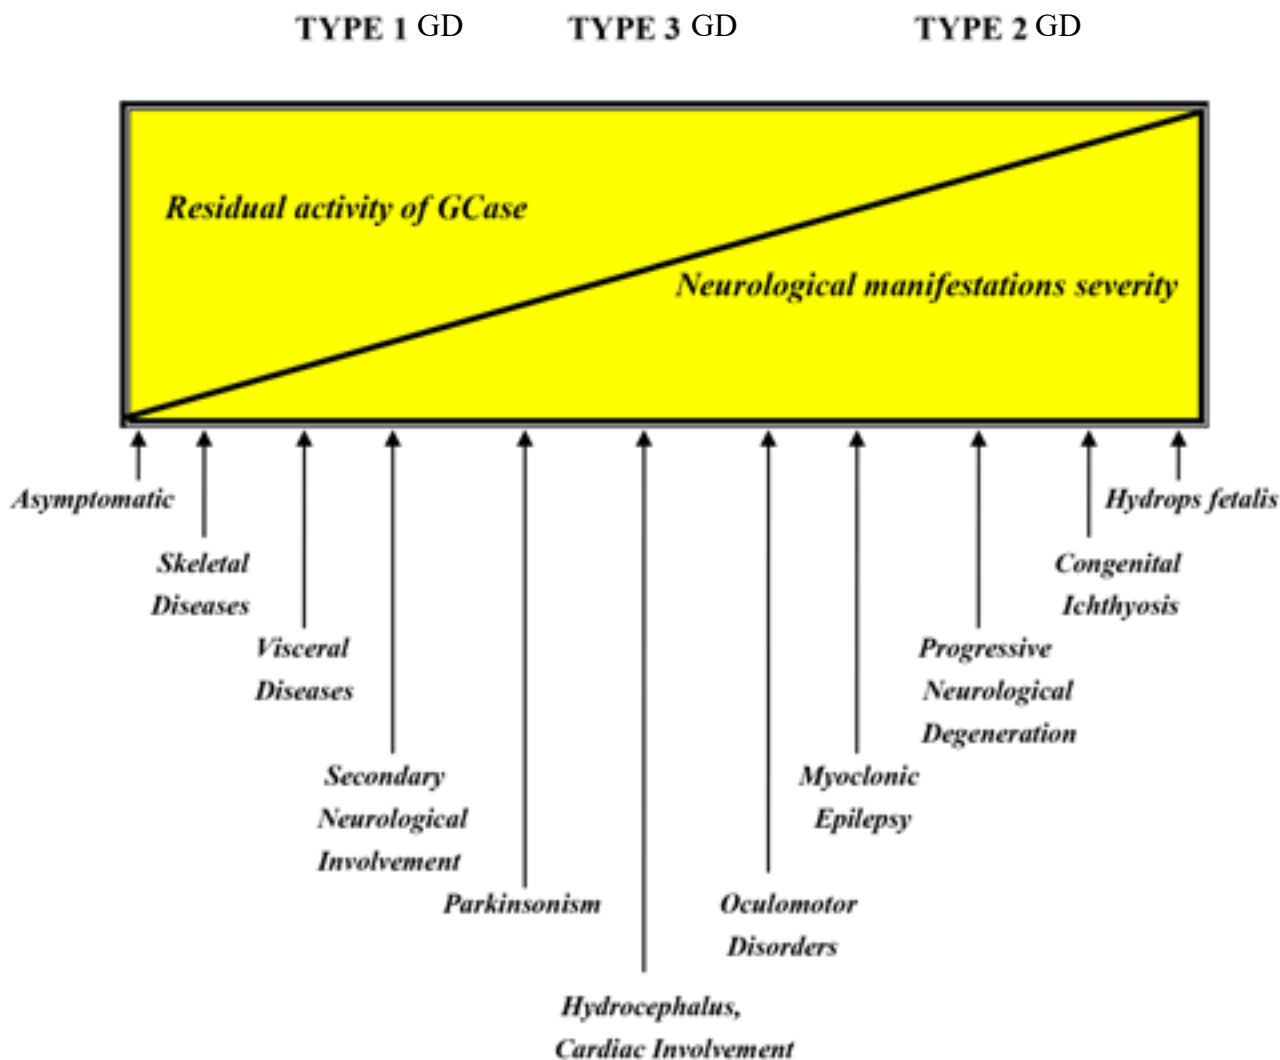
TYPE 1 GD TYPE 3 GD TYPE 2 GD

Residual activity of GCase

Neurological manifestations severity

Asymptomatic

Skeletal Diseases

Visceral Diseases

Secondary Neurological Involvement

Parkinsonism

Hydrocephalus, Cardiac Involvement

Oculomotor Disorders

Myoclonic Epilepsy

Progressive Neurological Degeneration

Congenital Ichthyosis

Hydrops fetalis